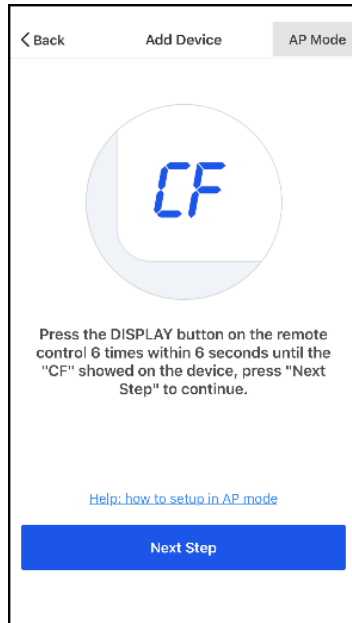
< Back
Add Device
AP Mode

CF

Press the DISPLAY button on the remote control 6 times within 6 seconds until the "CF" showed on the device, press "Next Step" to continue.

Help: how to setup in AP mode

Next Step